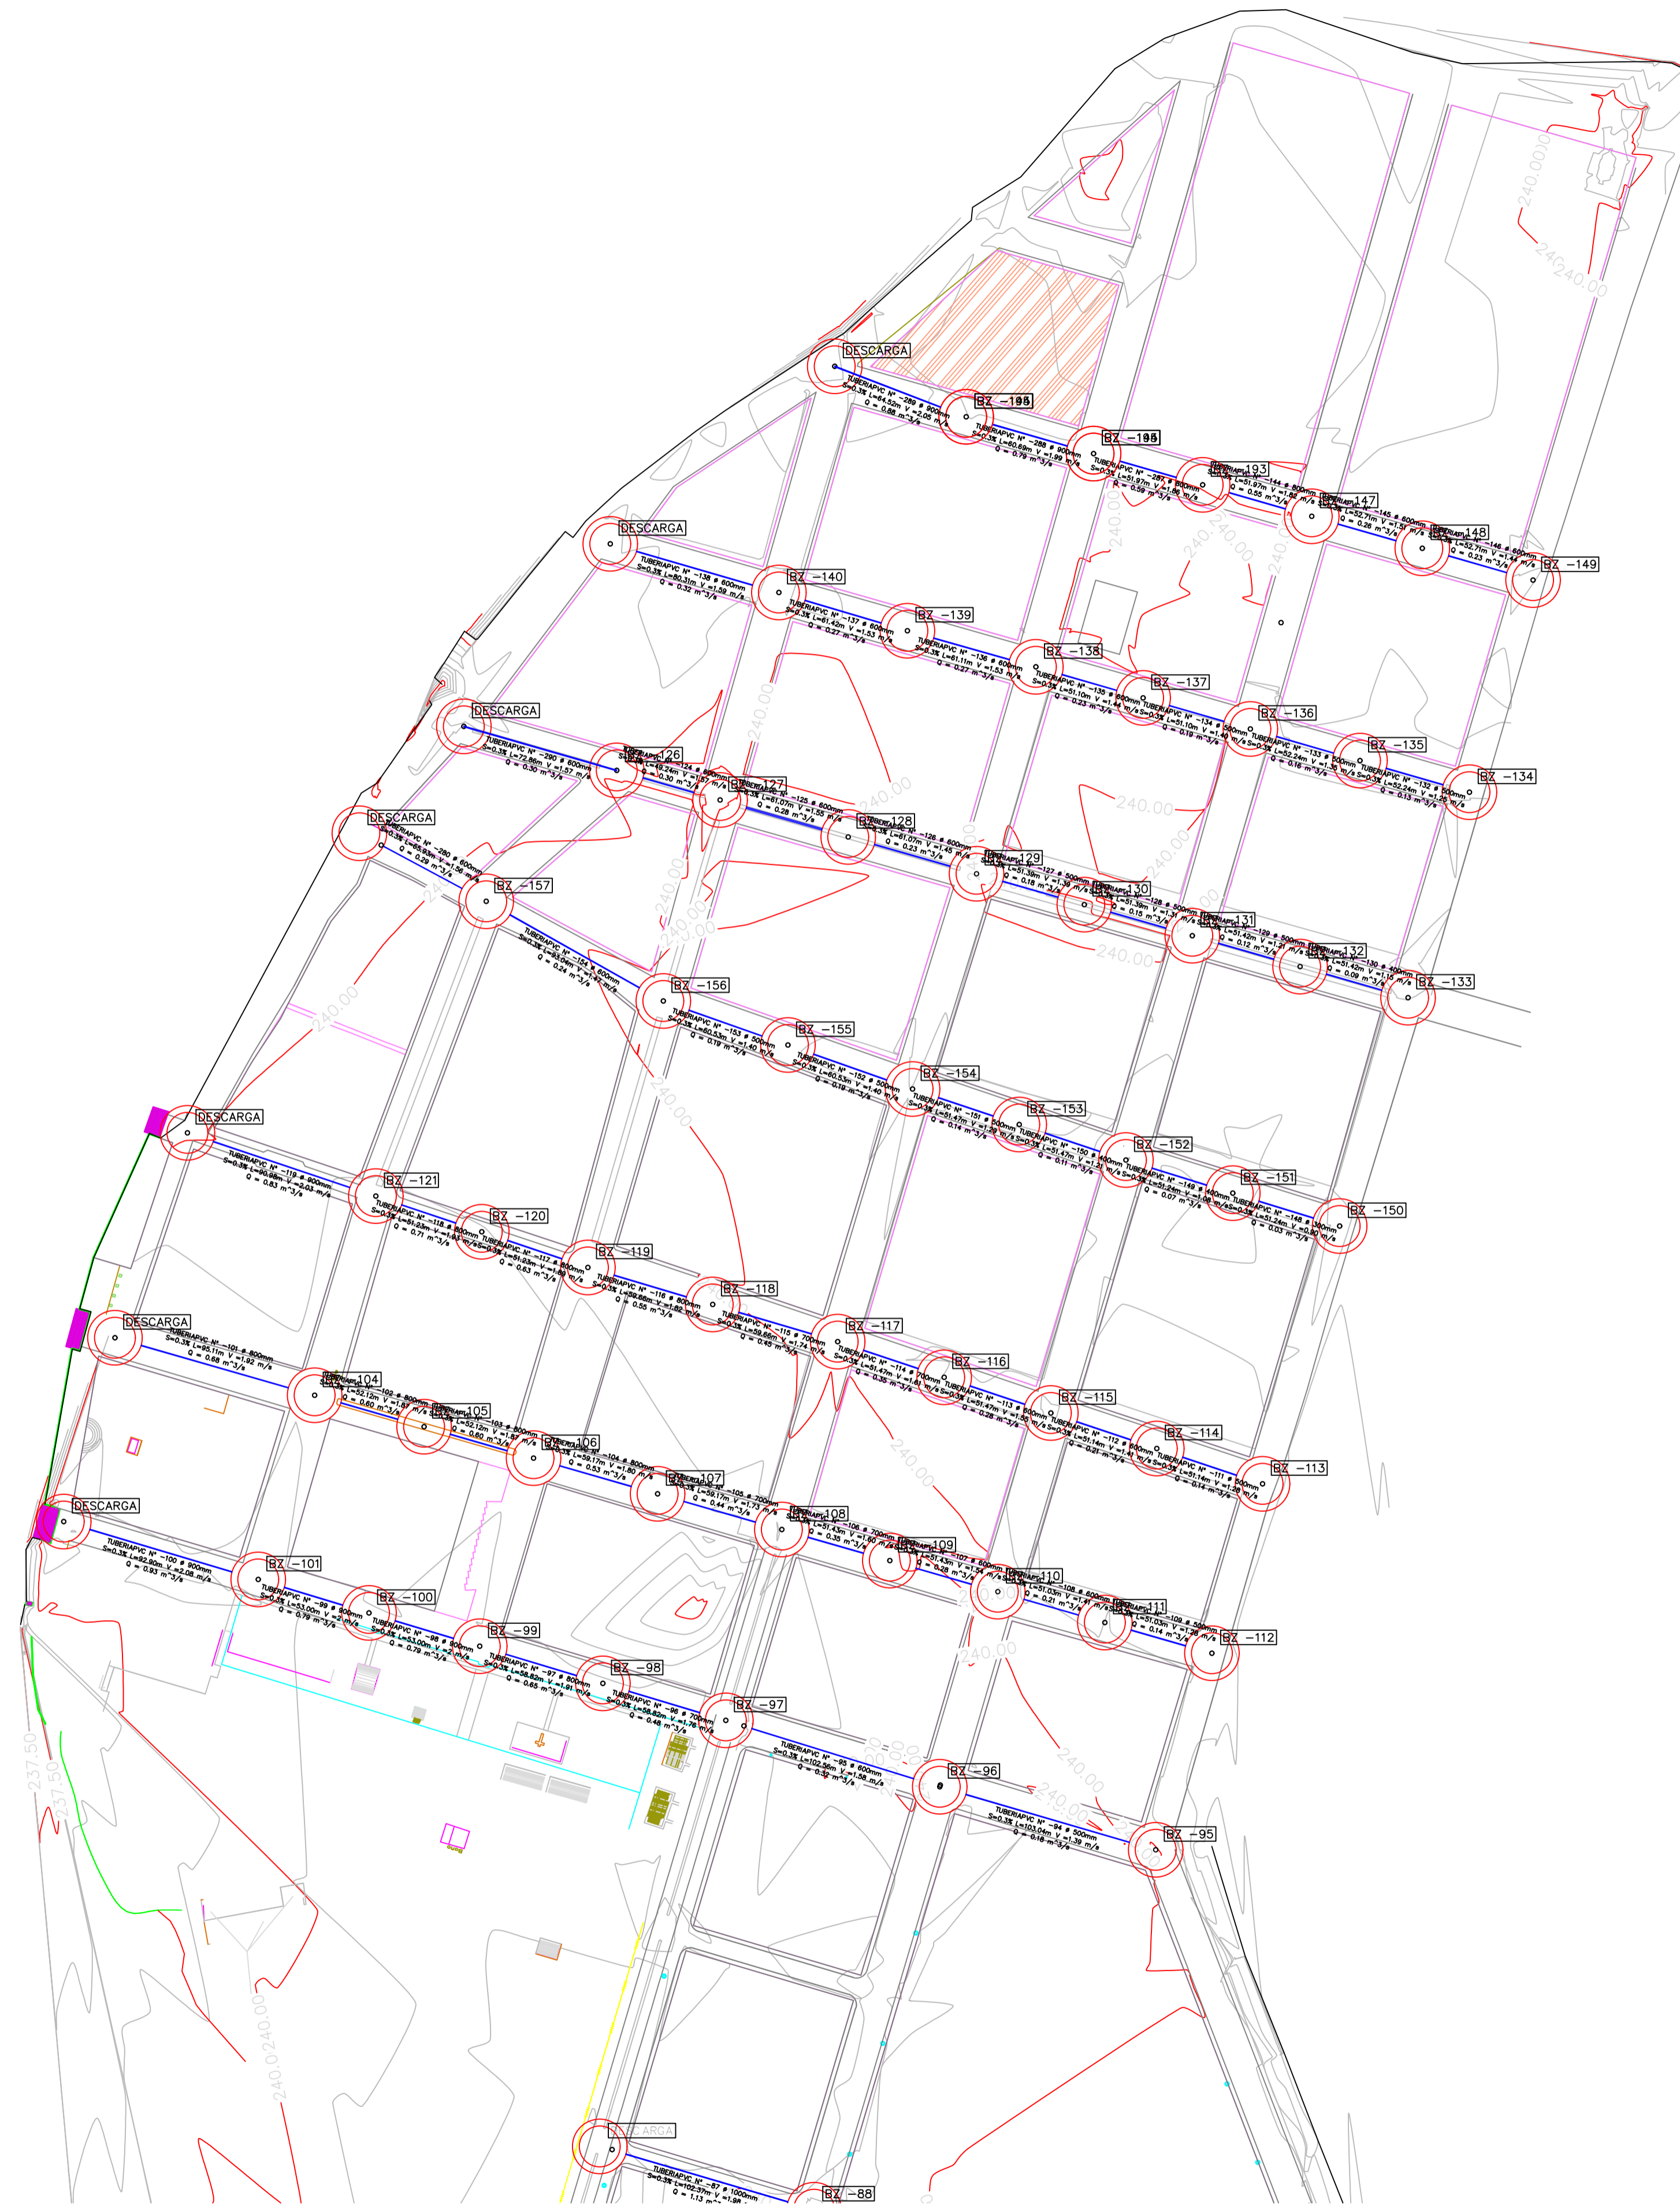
DESCARGA
BZ -195
BZ -198
BZ 193
BZ 147
BZ 148
BZ -149
DESCARGA
BZ -140
BZ -139
BZ -138
BZ -137
BZ -136
BZ -135
BZ -134
DESCARGA
BZ 126
BZ 127
BZ 128
BZ 129
BZ 130
BZ 131
BZ 132
BZ -133
DESCARGA
BZ -157
BZ -156
BZ -155
BZ -154
BZ -153
BZ -152
BZ -151
BZ -150
DESCARGA
BZ -121
BZ -120
BZ -119
BZ -118
BZ -117
BZ -116
BZ -115
BZ -114
BZ -113
DESCARGA
BZ 104
BZ 105
BZ 106
BZ 107
BZ 108
BZ 109
BZ 110
BZ 111
BZ -112
DESCARGA
BZ -101
BZ -100
BZ -99
BZ -98
BZ -97
BZ -96
BZ -95
DESCARGA
BZ -88
TUBERIAPVC N° -289 ø 900mm S=0.3% L=64.52m V =2.05 m/s Q = 0.88 m^3/s
TUBERIAPVC N° -288 ø 900mm S=0.3% L=60.68m V =1.99 m/s Q = 0.78 m^3/s
TUBERIAPVC N° -138 ø 600mm S=0.3% L=80.31m V =1.59 m/s Q = 0.32 m^3/s
TUBERIAPVC N° -137 ø 600mm S=0.3% L=61.42m V =1.53 m/s Q = 0.27 m^3/s
TUBERIAPVC N° -290 ø 600mm S=0.3% L=72.86m V =1.57 m/s Q = 0.30 m^3/s
TUBERIAPVC N° -280 ø 600mm S=0.3% L=65.93m V =1.56 m/s Q = 0.29 m^3/s
TUBERIAPVC N° -119 ø 900mm S=0.3% L=90.98m V =2.03 m/s Q = 0.83 m^3/s
TUBERIAPVC N° -101 ø 800mm S=0.3% L=95.11m V =1.92 m/s Q = 0.68 m^3/s
TUBERIAPVC N° -100 ø 900mm S=0.3% L=92.90m V =2.08 m/s Q = 0.93 m^3/s
TUBERIAPVC N° -95 ø 600mm S=0.3% L=102.56m V =1.58 m/s Q = 0.32 m^3/s
TUBERIAPVC N° -94 ø 500mm S=0.3% L=103.04m V =1.39 m/s Q = 0.18 m^3/s
TUBERIAPVC N° -87 ø 1000mm S=0.3% L=102.37m V =1.98 m/s Q = 1.13 m^3/s
240.00
237.50